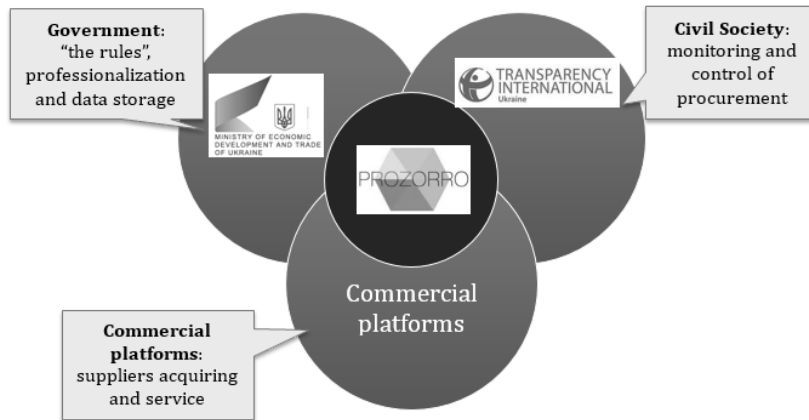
**Government**: “the rules”, professionalization and data storage

MINISTRY OF ECONOMIC DEVELOPMENT AND TRADE OF UKRAINE

TRANSPARENCY INTERNATIONAL Ukraine

**Civil Society**: monitoring and control of procurement

PROZORRO

Commercial platforms

**Commercial platforms**: suppliers acquiring and service